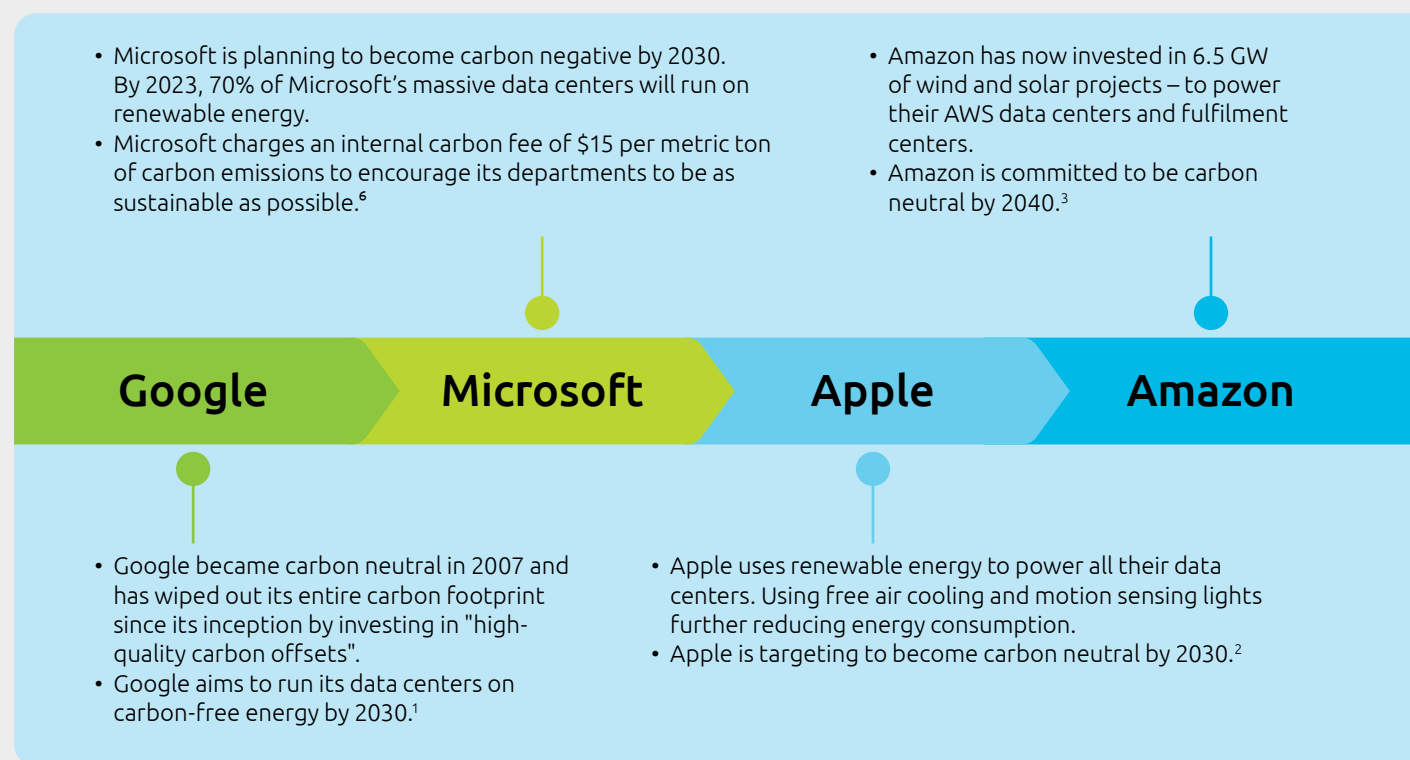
• Microsoft is planning to become carbon negative by 2030. By 2023, 70% of Microsoft's massive data centers will run on renewable energy.
• Microsoft charges an internal carbon fee of \$15 per metric ton of carbon emissions to encourage its departments to be as sustainable as possible.$^6$

• Amazon has now invested in 6.5 GW of wind and solar projects – to power their AWS data centers and fulfilment centers.
• Amazon is committed to be carbon neutral by 2040.$^3$

Google

Microsoft

Apple

Amazon

• Google became carbon neutral in 2007 and has wiped out its entire carbon footprint since its inception by investing in "high-quality carbon offsets".
• Google aims to run its data centers on carbon-free energy by 2030.$^1$

• Apple uses renewable energy to power all their data centers. Using free air cooling and motion sensing lights further reducing energy consumption.
• Apple is targeting to become carbon neutral by 2030.$^2$